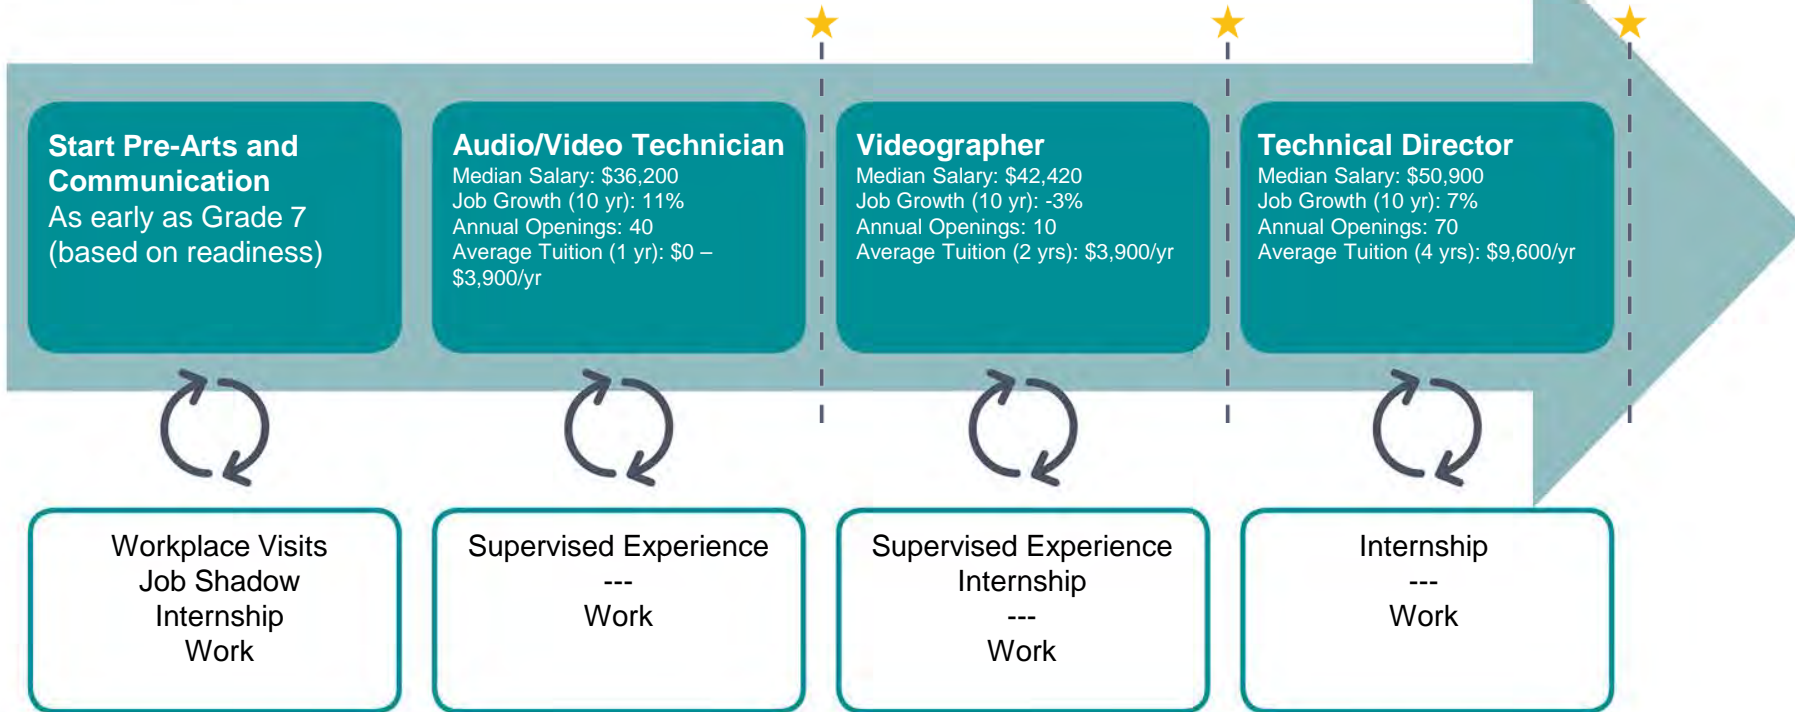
Start Pre-Arts and Communication
As early as Grade 7 (based on readiness)

Audio/Video Technician
Median Salary: $36,200
Job Growth (10 yr): 11%
Annual Openings: 40
Average Tuition (1 yr): $0 – $3,900/yr

Videographer
Median Salary: $42,420
Job Growth (10 yr): -3%
Annual Openings: 10
Average Tuition (2 yrs): $3,900/yr

Technical Director
Median Salary: $50,900
Job Growth (10 yr): 7%
Annual Openings: 70
Average Tuition (4 yrs): $9,600/yr

Workplace Visits
Job Shadow
Internship
Work

Supervised Experience
---
Work

Supervised Experience
Internship
---
Work

Internship
---
Work